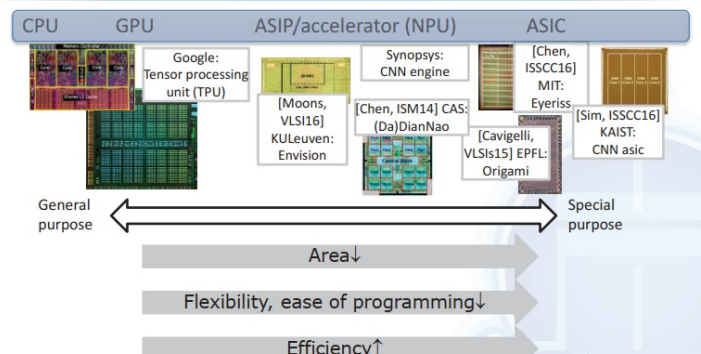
CPU GPU ASIP/accelerator (NPU) ASIC

Google: Tensor processing unit (TPU)

Synopsys: CNN engine

[Chen, ISSCC16] MIT: Eyeriss

[Moons, VLSI16] KULeuven: Envision

[Chen, ISM14] CAS: (Da)DianNao

[Cavigelli, VLSIs15] EPFL: Origami

[Sim, ISSCC16] KAIST: CNN asic

General purpose

Special purpose

Area↓

Flexibility, ease of programming↓

Efficiency↑